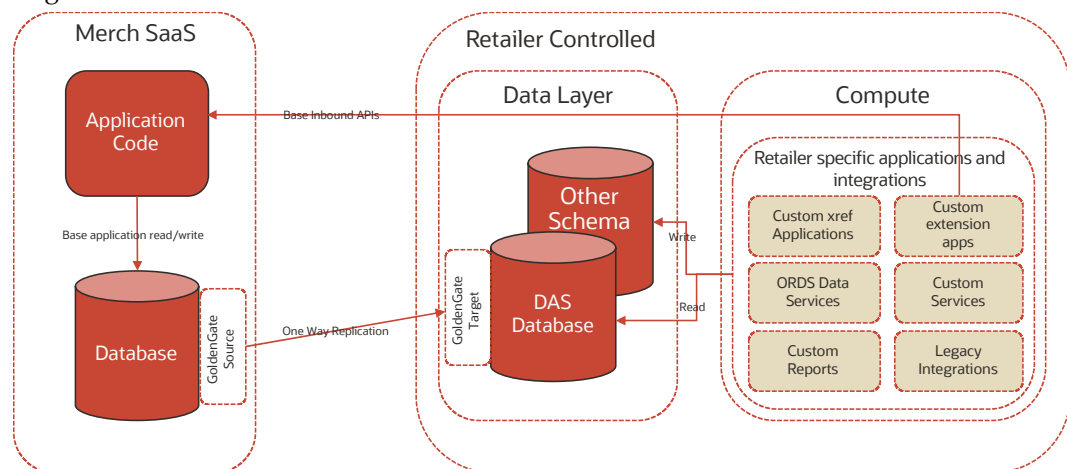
Merch SaaS

Application Code

Base application read/write

Database

GoldenGate Source

Retailer Controlled

Data Layer

Other Schema

DAS Database

GoldenGate Target

One Way Replication

Base Inbound APIs

Write

Read

Compute

Retailer specific applications and integrations

Custom xref Applications

Custom extension apps

ORDS Data Services

Custom Services

Custom Reports

Legacy Integrations